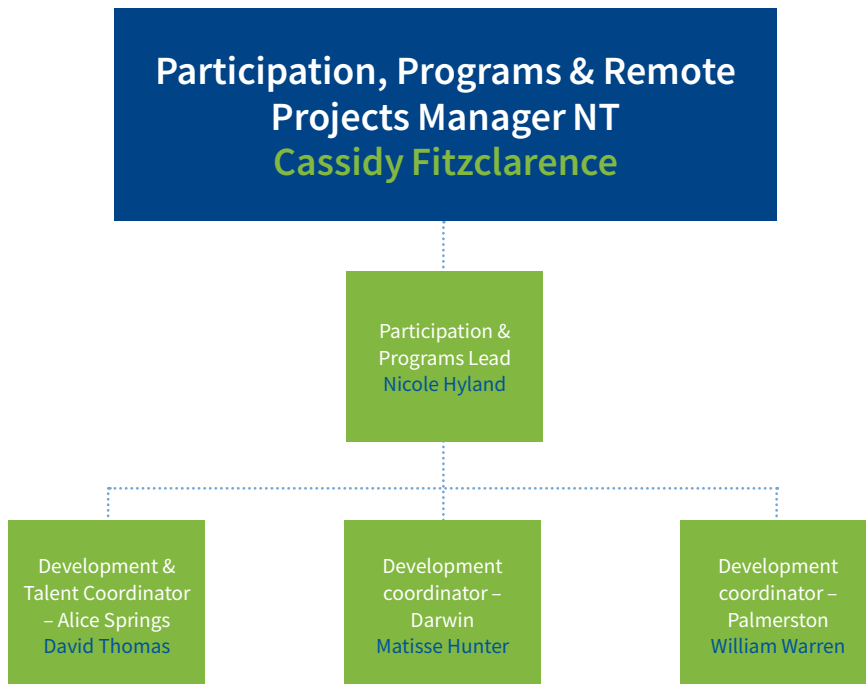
Participation, Programs & Remote Projects Manager NT
Cassidy Fitzclarence

Participation & Programs Lead
Nicole Hyland

Development & Talent Coordinator – Alice Springs
David Thomas

Development coordinator – Darwin
Matisse Hunter

Development coordinator – Palmerston
William Warren